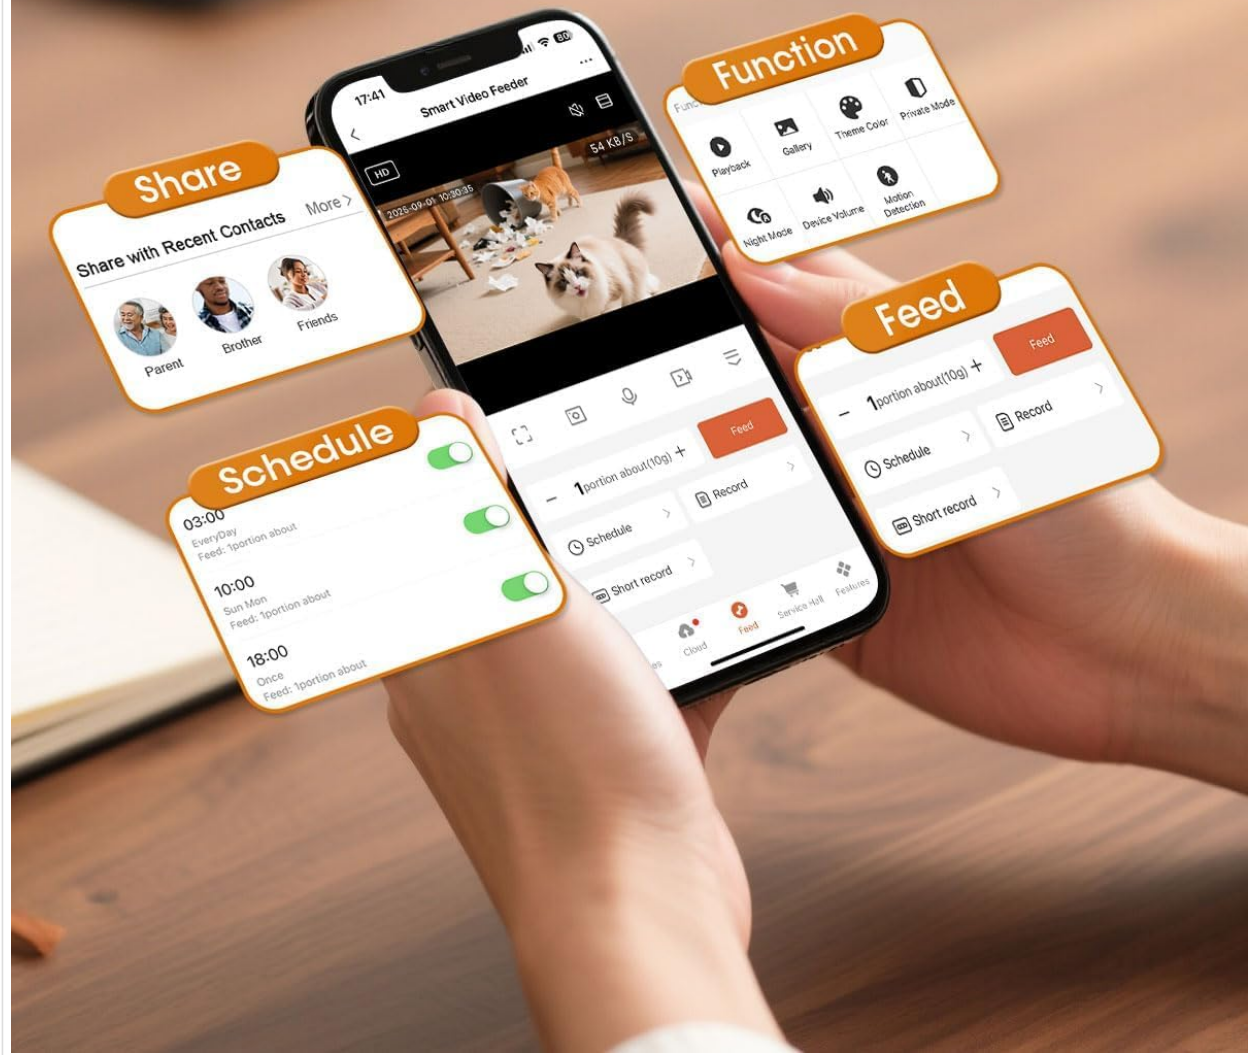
Share

Share with Recent Contacts More >

Parent Brother Friends

17:41

Smart Video Feeder

HD

54 KB/S

2025-09-01 10:30:35

Feed

— 1portion about(10g) +

Schedule >

Record >

Short record >

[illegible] Cloud Feed Service Mall Features

Function

Func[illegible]

Playback Gallery Theme Color Private Mode

Night Mode Device Volume Motion Detection

Feed

Feed

— 1portion about(10g) +

Schedule >

Record >

Short record >

Schedule

03:00
EveryDay
Feed: 1portion about

10:00
Sun Mon
Feed: 1portion about

18:00
Once
Feed: 1portion about